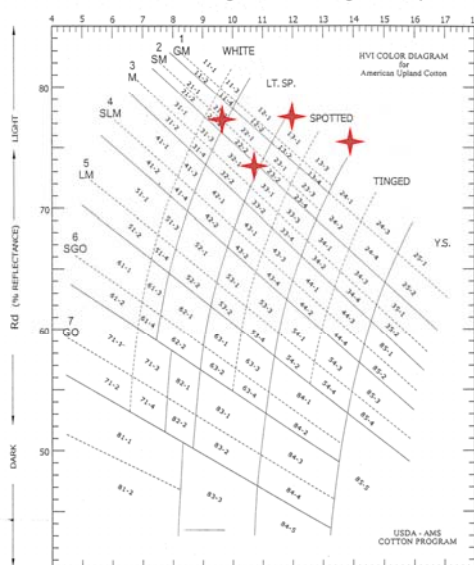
4 5 6 7 8 9 10 11 12 13 14 15 16 17

HVI COLOR DIAGRAM for American Upland Cotton

1 GM
2 SM
3 M.
4 SLM
5 LM
6 SGO
7 GO

WHITE
LT. SP.
SPOTTED
TINGED
Y.S.

80
70
60
50

LIGHT
Rd (% REFLECTANCE)
DARK

11-1 11-2 11-3 21-1 21-2 21-3 21-4 12-1 12-2 12-3 22-1 22-2 22-3 13-1 13-2 13-3 23-1 23-2 23-3 31-1 31-2 31-3 31-4 32-1 32-2 32-3 33-1 33-2 33-3 41-1 41-2 41-3 41-4 42-1 42-2 42-3 43-1 43-2 43-3 24-1 24-2 24-3 25-1 25-2 34-1 34-2 34-3 34-4 35-1 35-2 35-3 44-1 44-2 44-3 44-4 51-1 51-2 51-3 51-4 52-1 52-2 52-3 53-1 53-2 53-3 54-1 54-2 54-3 54-4 61-1 61-2 61-3 61-4 62-1 62-2 62-3 63-1 63-2 63-3 63-4 64-1 64-2 64-3 64-4 65-1 65-2 65-3 65-4 71-1 71-2 71-3 71-4 82-1 82-2 83-1 83-2 83-3 84-1 84-2 84-3 84-4 84-5 85-5 81-1 81-2

USDA - AMS COTTON PROGRAM